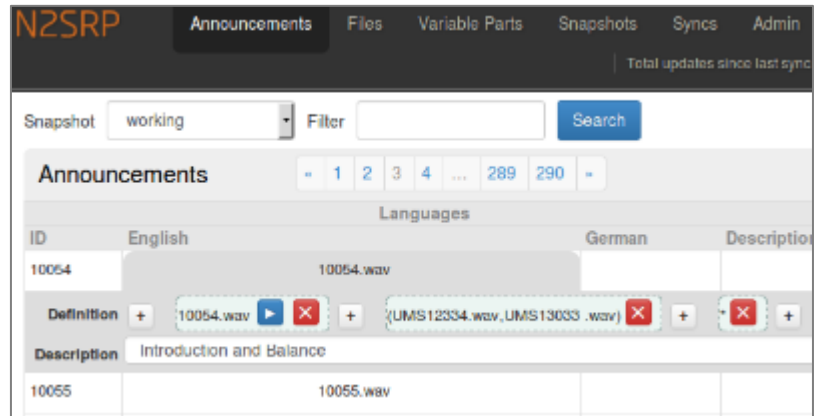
N2SRP Announcements Files Variable Parts Snapshots Syncs Admin

Total updates since last sync

Snapshot working Filter Search

Announcements « 1 2 3 4 ... 289 290 »

Languages

| ID | English | German | Descriptio |
|---|---|---|---|
| 10054 | 10054.wav | | |

Definition + 10054.wav + (UMS12334.wav,UMS13033 .wav) + " +

Description Introduction and Balance

| 10055 | 10055.wav | | |
|---|---|---|---|